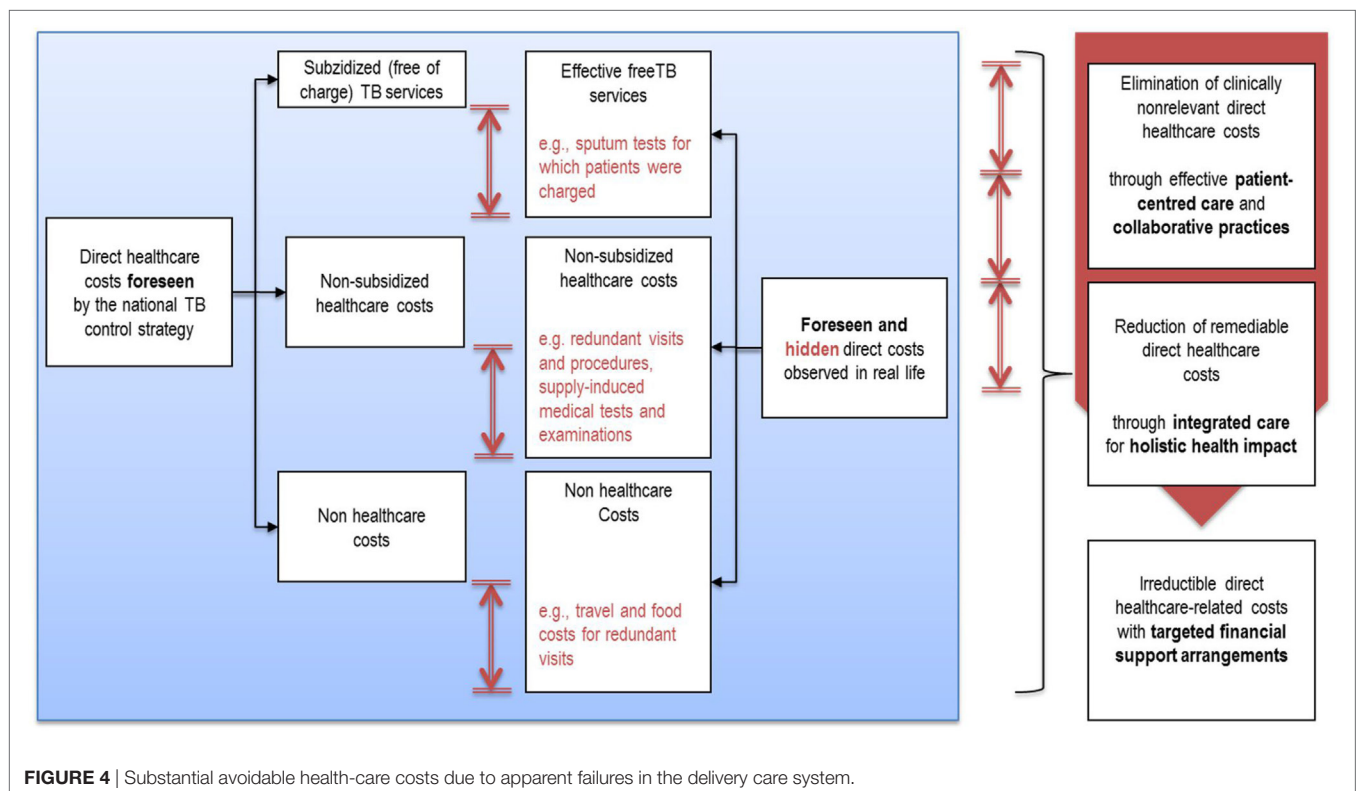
Direct healthcare costs **foreseen** by the national TB control strategy

Subzidized (free of charge) TB services

Non-subsidized healthcare costs

Non healthcare costs

Effective freeTB services

e.g., sputum tests for which patients were charged

Non-subsidized healthcare costs

e.g. redundant visits and procedures, supply-induced medical tests and examinations

Non healthcare Costs

e.g., travel and food costs for redundant visits

**Foreseen and hidden** direct costs observed in real life

Elimination of clinically nonrelevant direct healthcare costs

through effective **patient-centred care** and **collaborative practices**

Reduction of remediable direct healthcare costs

through **integrated care** for **holistic health impact**

Irreductible direct healthcare-related costs with **targeted financial support arrangements**

**FIGURE 4** | Substantial avoidable health-care costs due to apparent failures in the delivery care system.